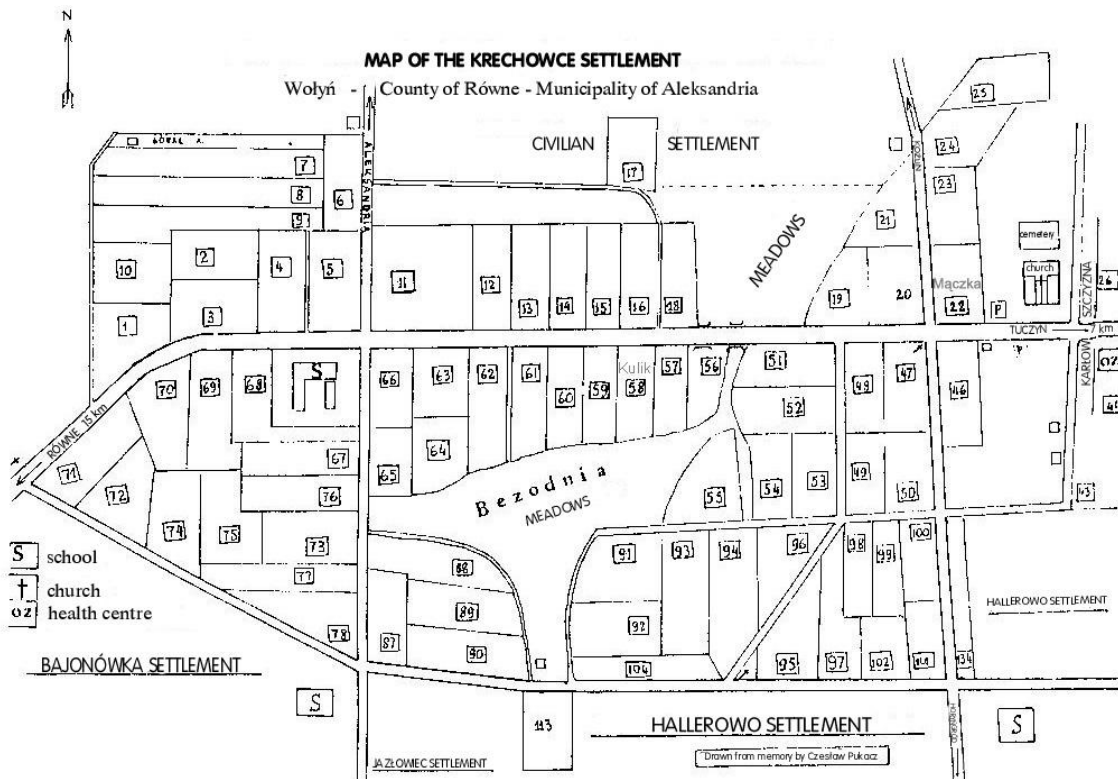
N

MAP OF THE KRECHOWCE SETTLEMENT
Wołyń - County of Równe - Municipality of Aleksandria

CIVILIAN SETTLEMENT

ALEKSANDRIA

7 8 9 6 10 2 4 5 11 12 13 14 15 16 18 17 1 3

MEADOWS

21 19 20 Mączka 22 P 23 24 25 cemetery church

SZCZYZNA 26 TUCZYN km KARŁÓW 0Z 4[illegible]

RÓWNE 15 km

70 69 68 S 66 63 62 61 60 59 58 Kulik 57 56 51 52 48 47 46 67 65 64 71 72 76 74 75 73 77 78

Bezodnia MEADOWS

55 54 53 49 50 43

91 93 94 96 98 99 100 88 89 87 90 92 104 95 97 102 101 134

HALLEROWO SETTLEMENT

S school
† church
OZ health centre

BAJONÓWKA SETTLEMENT

S 113 HALLEROWO SETTLEMENT S

JAZŁOWIEC SETTLEMENT

Drawn from memory by Czesław Pukacz